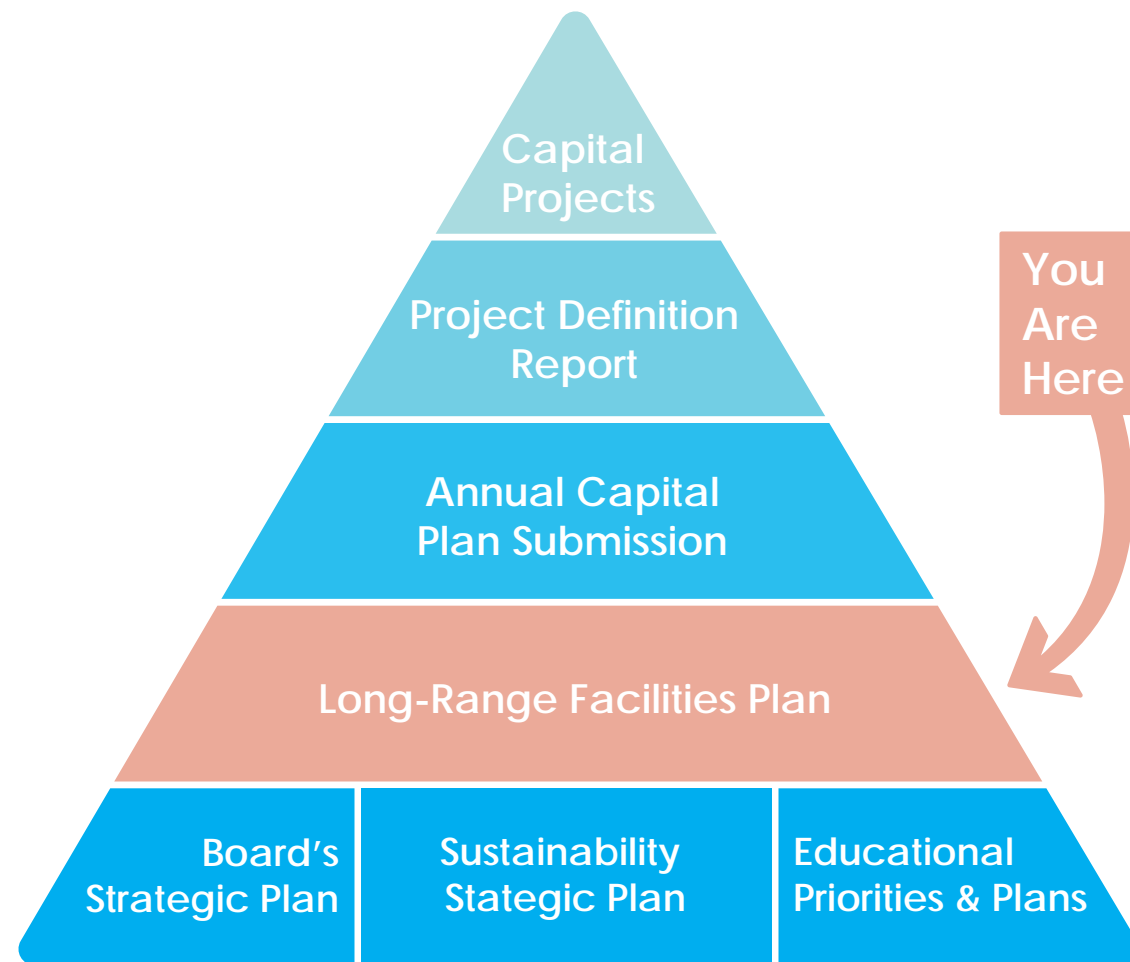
Capital Projects

Project Definition Report

Annual Capital Plan Submission

Long-Range Facilities Plan

Board's Strategic Plan

Sustainability Stategic Plan

Educational Priorities & Plans

You Are Here